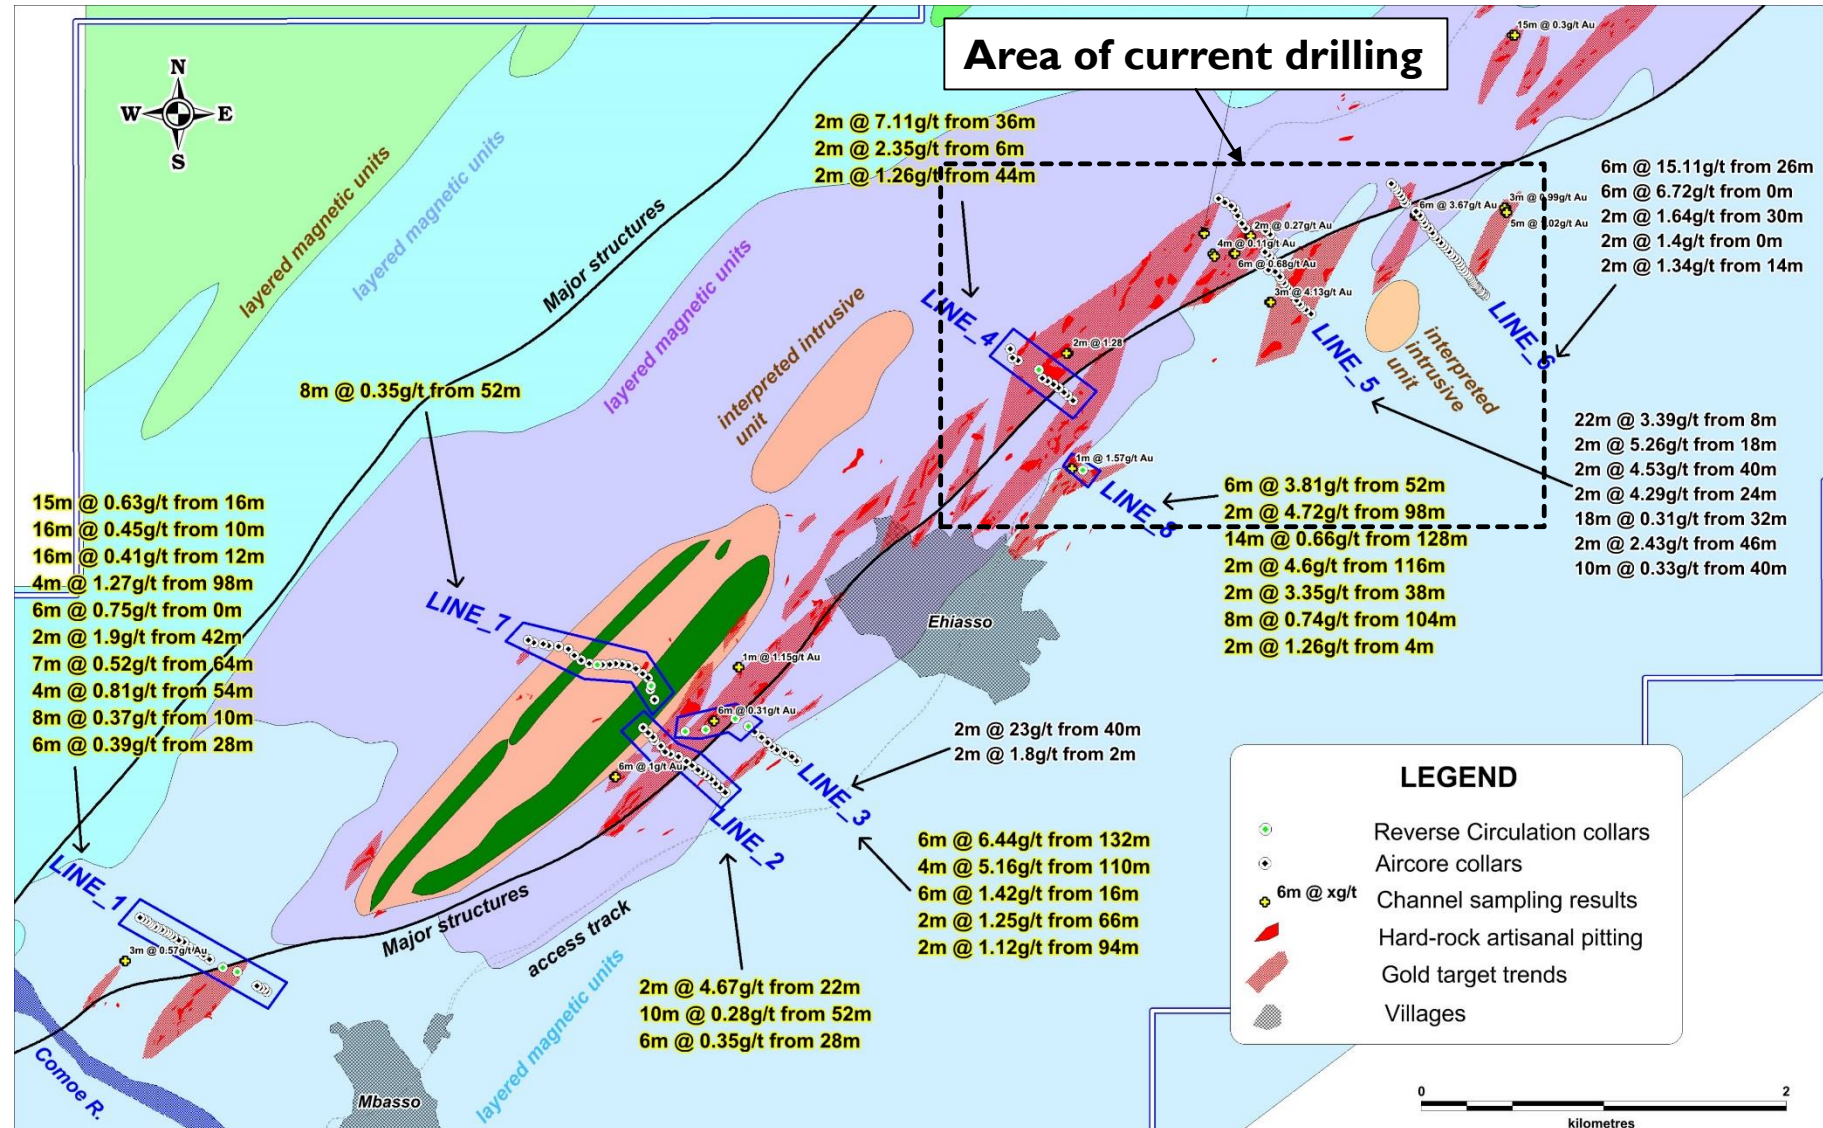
Area of current drilling

N
W E
S

15m @ 0.3g/t Au

2m @ 7.11g/t from 36m
2m @ 2.35g/t from 6m
2m @ 1.26g/t from 44m

6m @ 15.11g/t from 26m
6m @ 6.72g/t from 0m
2m @ 1.64g/t from 30m
2m @ 1.4g/t from 0m
2m @ 1.34g/t from 14m

layered magnetic units
layered magnetic units
Major structures
layered magnetic units
interpreted intrusive unit

6m @ 3.67g/t Au
3m @ 0.99g/t Au
5m @ 1.02g/t Au
2m @ 0.27g/t Au
4m @ 0.11g/t Au
6m @ 0.68g/t Au
3m @ 4.13g/t Au
2m @ 1.28
1m @ 1.57g/t Au

LINE_4
LINE_5
LINE_6
LINE_8
interpreted intrusive unit

8m @ 0.35g/t from 52m

22m @ 3.39g/t from 8m
2m @ 5.26g/t from 18m
2m @ 4.53g/t from 40m
2m @ 4.29g/t from 24m
18m @ 0.31g/t from 32m
2m @ 2.43g/t from 46m
10m @ 0.33g/t from 40m

6m @ 3.81g/t from 52m
2m @ 4.72g/t from 98m
14m @ 0.66g/t from 128m
2m @ 4.6g/t from 116m
2m @ 3.35g/t from 38m
8m @ 0.74g/t from 104m
2m @ 1.26g/t from 4m

15m @ 0.63g/t from 16m
16m @ 0.45g/t from 10m
16m @ 0.41g/t from 12m
4m @ 1.27g/t from 98m
6m @ 0.75g/t from 0m
2m @ 1.9g/t from 42m
7m @ 0.52g/t from 64m
4m @ 0.81g/t from 54m
8m @ 0.37g/t from 10m
6m @ 0.39g/t from 28m

LINE_7
Ehiasso
1m @ 1.15g/t Au
6m @ 0.31g/t Au
6m @ 1g/t Au

2m @ 23g/t from 40m
2m @ 1.8g/t from 2m

LINE_3
LINE_2

6m @ 6.44g/t from 132m
4m @ 5.16g/t from 110m
6m @ 1.42g/t from 16m
2m @ 1.25g/t from 66m
2m @ 1.12g/t from 94m

LEGEND
Reverse Circulation collars
Aircore collars
6m @ xg/t Channel sampling results
Hard-rock artisanal pitting
Gold target trends
Villages

LINE_1
3m @ 0.57g/t Au
Major structures
access track
layered magnetic units

2m @ 4.67g/t from 22m
10m @ 0.28g/t from 52m
6m @ 0.35g/t from 28m

Comoe R.
Mbasso
0 2
kilometres